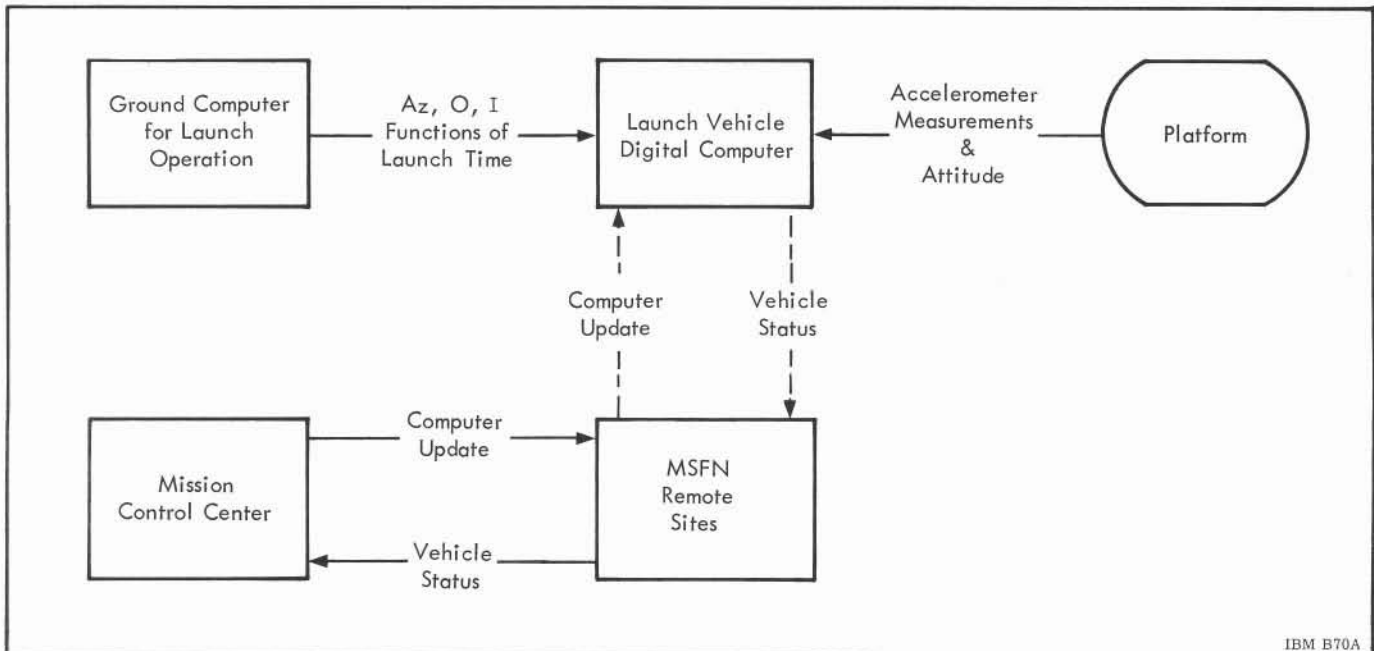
Ground Computer for Launch Operation

Az, O, I Functions of Launch Time

Launch Vehicle Digital Computer

Accelerometer Measurements & Attitude

Platform

Computer Update

Vehicle Status

Mission Control Center

Computer Update

MSFN Remote Sites

Vehicle Status

IBM B70A